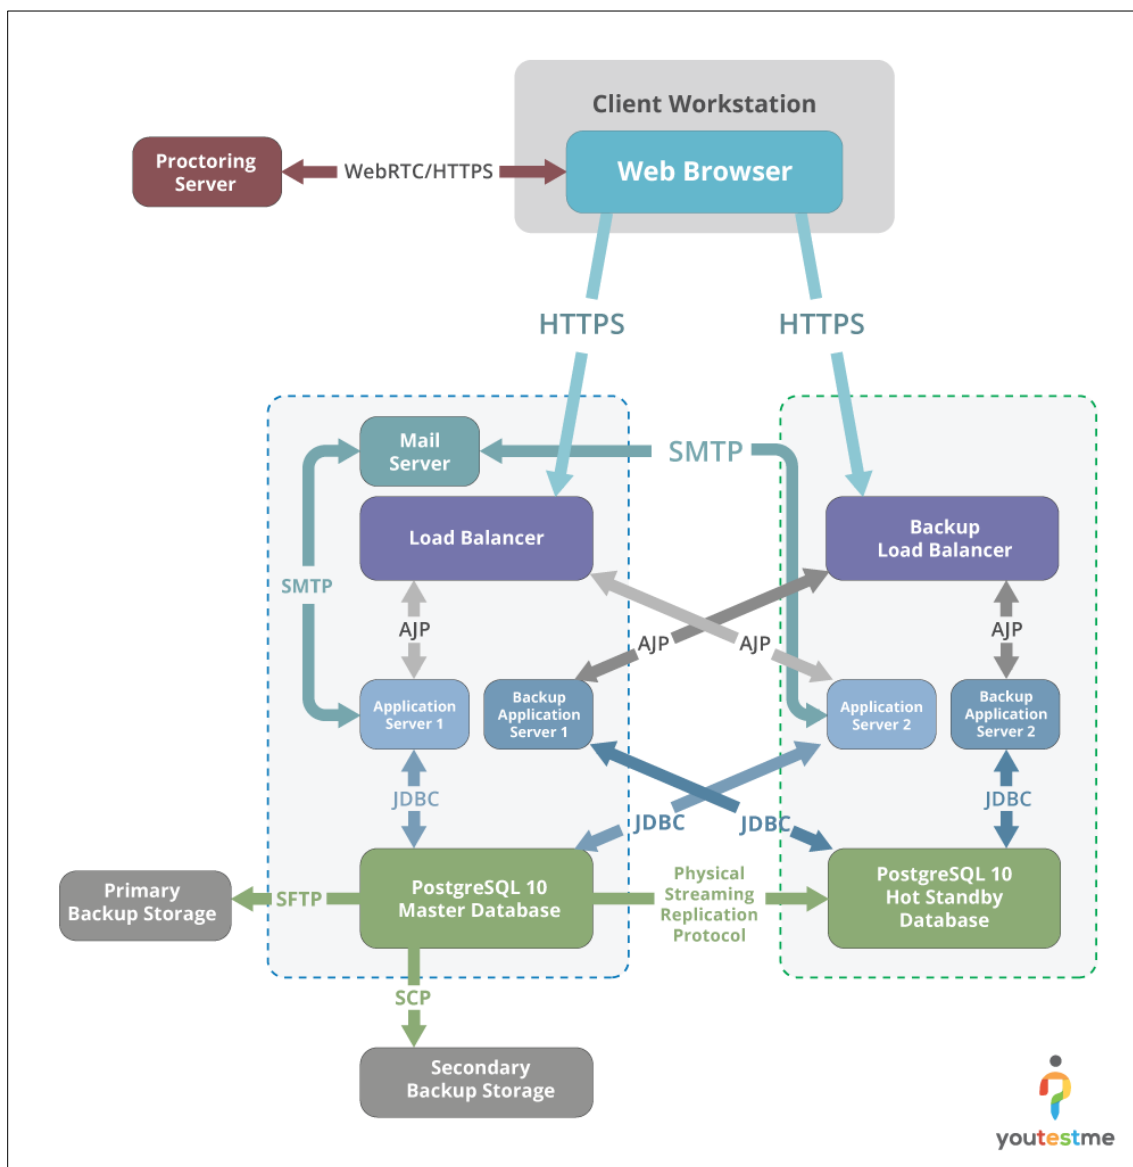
Client Workstation

Proctoring Server

WebRTC/HTTPS

Web Browser

HTTPS

HTTPS

Mail Server

SMTP

Load Balancer

Backup Load Balancer

SMTP

AJP

AJP

AJP

AJP

Application Server 1

Backup Application Server 1

Application Server 2

Backup Application Server 2

JDBC

JDBC

JDBC

JDBC

Primary Backup Storage

SFTP

PostgreSQL 10 Master Database

Physical Streaming Replication Protocol

PostgreSQL 10 Hot Standby Database

SCP

Secondary Backup Storage

youtestme